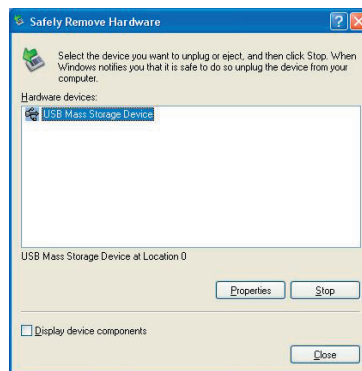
Safely Remove Hardware

Select the device you want to unplug or eject, and then click Stop. When Windows notifies you that it is safe to do so unplug the device from your computer.

Hardware devices:

USB Mass Storage Device

USB Mass Storage Device at Location 0

Properties

Stop

Display device components

Close